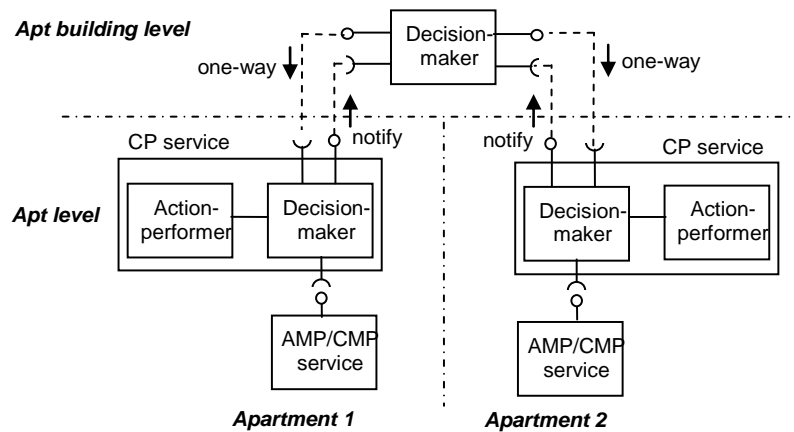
Apt building level

Decision-maker

one-way

one-way

notify

notify

CP service

CP service

Apt level

Action-performer

Decision-maker

Decision-maker

Action-performer

AMP/CMP service

AMP/CMP service

Apartment 1

Apartment 2